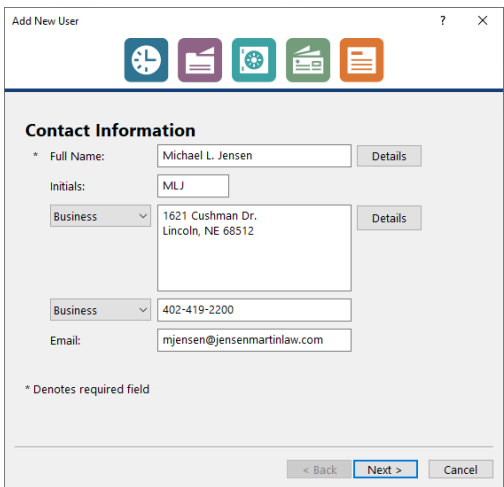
Add New User
?
X

Contact Information
* Full Name: Michael L. Jensen Details
Initials: MLJ
Business 1621 Cushman Dr.
Lincoln, NE 68512 Details
Business 402-419-2200
Email: mjensen@jensenmartinlaw.com

* Denotes required field

< Back Next > Cancel